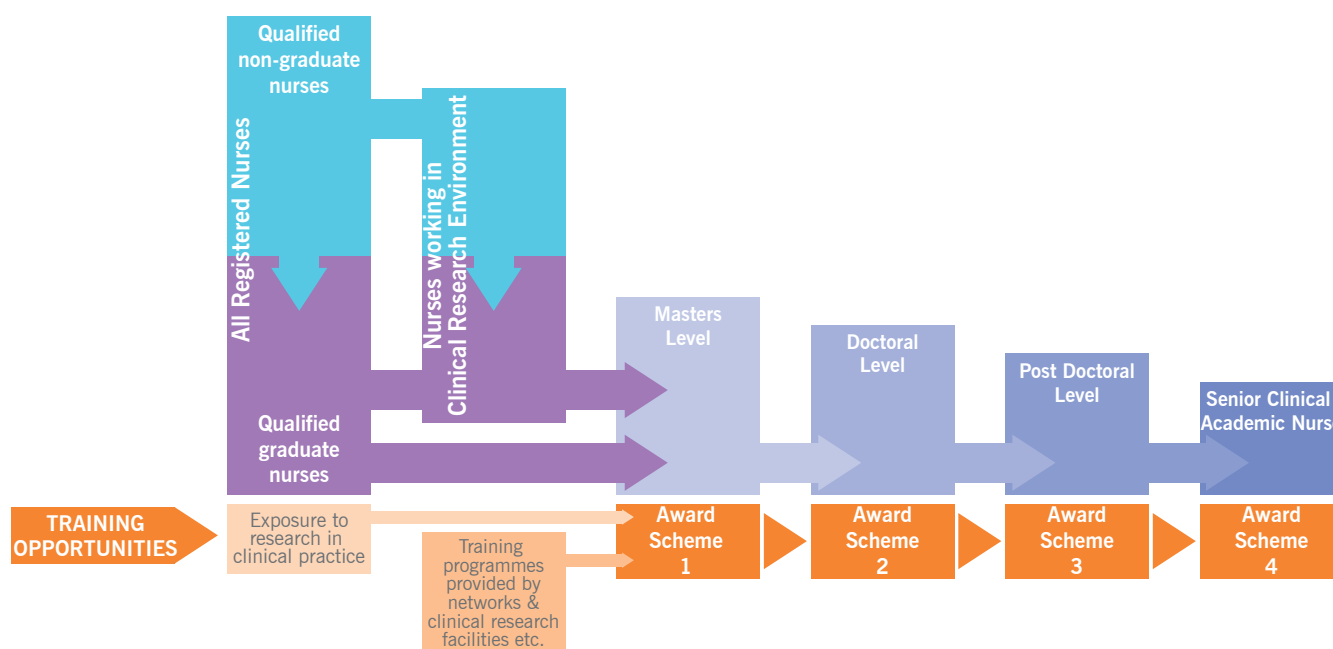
Qualified non-graduate nurses

All Registered Nurses

Nurses working in Clinical Research Environment

Qualified graduate nurses

Masters Level

Doctoral Level

Post Doctoral Level

Senior Clinical Academic Nurs

TRAINING OPPORTUNITIES

Exposure to research in clinical practice

Training programmes provided by networks & clinical research facilities etc.

Award Scheme 1

Award Scheme 2

Award Scheme 3

Award Scheme 4